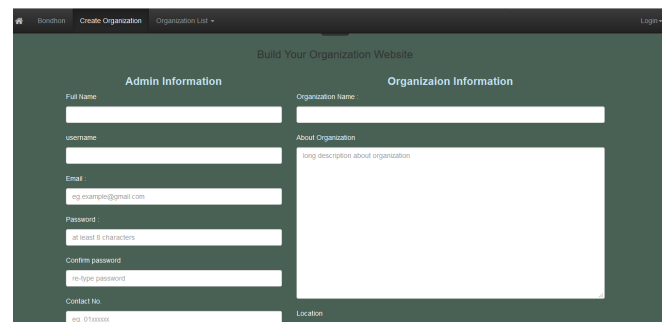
Bondhon Create Organization Organization List ▾ Login ▾

Build Your Organization Website

Admin Information

Full Name :

username

Email :

eg.example@gmail.com

Password :

at least 8 characters

Confirm password

re-type password

Contact No.

eg. 01xxxxxx

Organizaion Information

Organization Name :

About Organization

long description about organization

Location